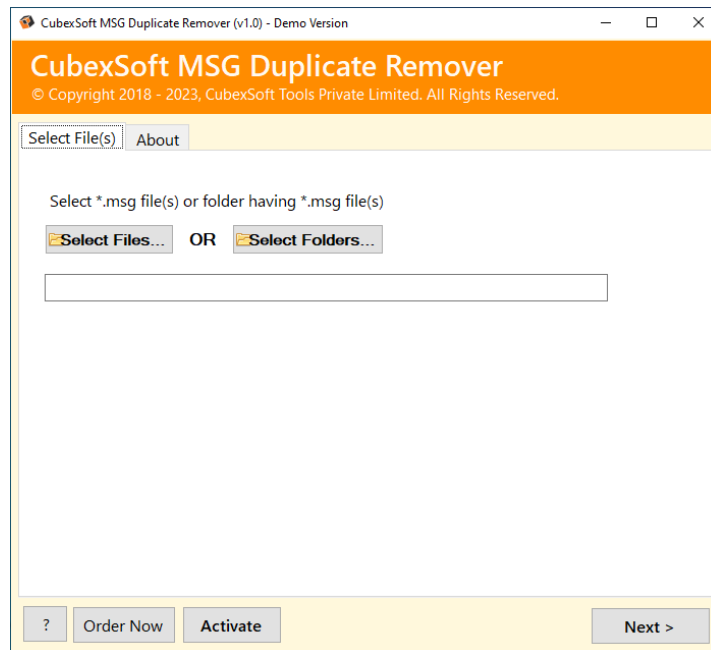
CubexSoft MSG Duplicate Remover (v1.0) - Demo Version

CubexSoft MSG Duplicate Remover
© Copyright 2018 - 2023, CubexSoft Tools Private Limited. All Rights Reserved.

Select File(s)
About

Select *.msg file(s) or folder having *.msg file(s)

Select Files...
OR
Select Folders...

?
Order Now
Activate
Next >